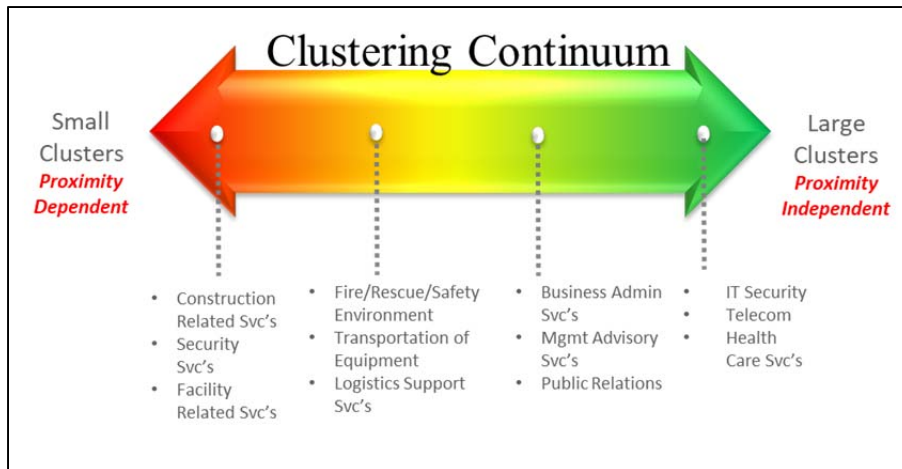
Clustering Continuum

Small Clusters
Proximity Dependent

Large Clusters
Proximity Independent

- Construction Related Svc's
- Security Svc's
- Facility Related Svc's

- Fire/Rescue/Safety Environment
- Transportation of Equipment
- Logistics Support Svc's

- Business Admin Svc's
- Mgmt Advisory Svc's
- Public Relations

- IT Security
- Telecom
- Health Care Svc's